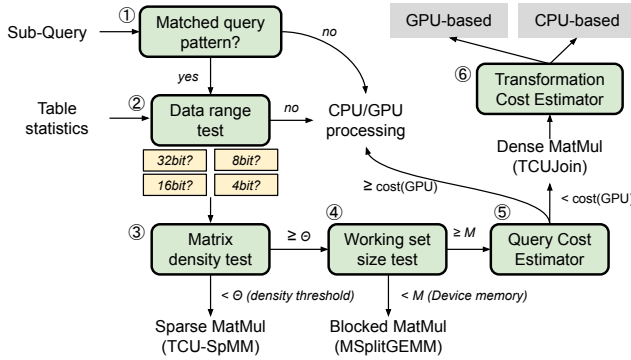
Sub-Query

① Matched query pattern?

no

yes

Table statistics

② Data range test

no

CPU/GPU processing

32bit?
8bit?
16bit?
4bit?

GPU-based
CPU-based

⑥ Transformation Cost Estimator

Dense MatMul (TCUJoin)

≥ cost(GPU)

< cost(GPU)

③ Matrix density test

≥ $\Theta$

④ Working set size test

≥ $M$

⑤ Query Cost Estimator

< $\Theta$ (density threshold)

< $M$ (Device memory)

Sparse MatMul (TCU-SpMM)

Blocked MatMul (MSplitGEMM)